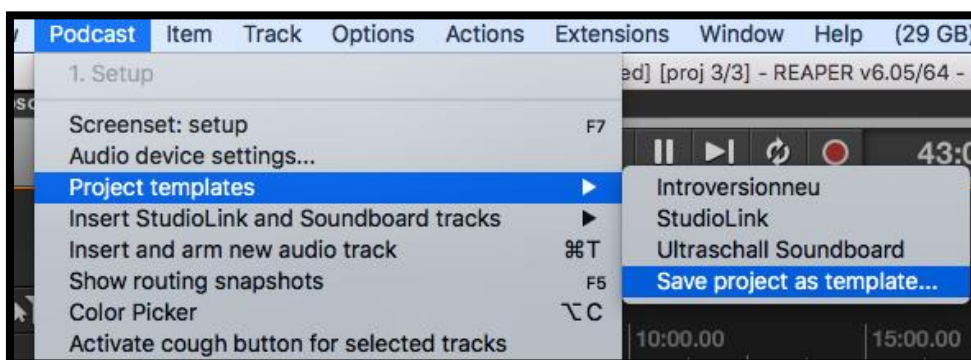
Podcast Item Track Options Actions Extensions Window Help (29 GB)

1. Setup

ed] [proj 3/3] - REAPER v6.05/64 -

Screenset: setup F7
Audio device settings...
Project templates ▶
Insert StudioLink and Soundboard tracks ▶
Insert and arm new audio track ⌘T
Show routing snapshots F5
Color Picker ⌥C
Activate cough button for selected tracks

Introversionneu
StudioLink
Ultraschall Soundboard
Save project as template...

43:0

10:00.00
15:00.00